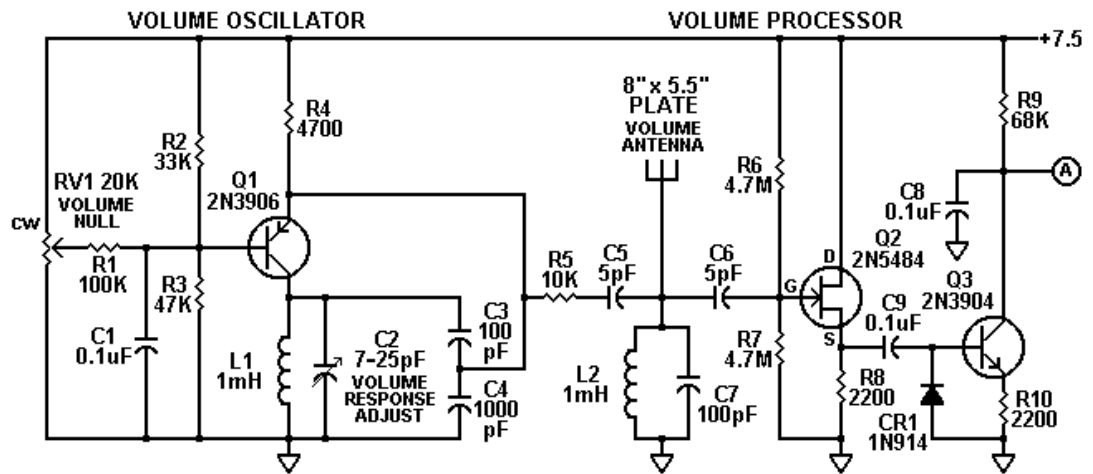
VOLUME OSCILLATOR

VOLUME PROCESSOR

+7.5

R4
4700

R2
33K

RV1 20K
VOLUME
NULL

CW

Q1
2N3906

R1
100K

R3
47K

C1
0.1uF

L1
1mH

C2
7-25pF
VOLUME
RESPONSE
ADJUST

C3
100
pF

C4
1000
pF

8" x 5.5"
PLATE
VOLUME
ANTENNA

R5
10K

C5
5pF

C6
5pF

L2
1mH

C7
100pF

R6
4.7M

R7
4.7M

G

D

S

Q2
2N5484

R9
68K

C8
0.1uF

A

C9
0.1uF

Q3
2N3904

R8
2200

CR1
1N914

R10
2200